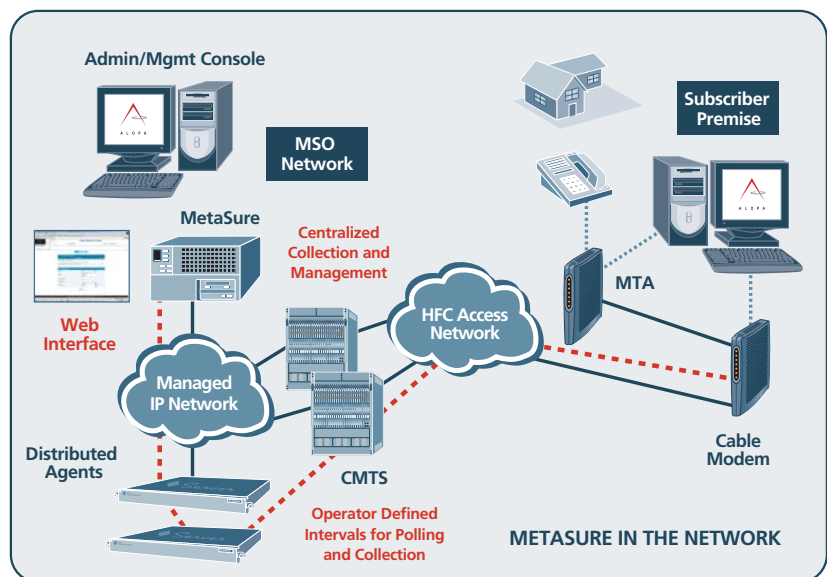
Admin/Mgmt Console

ALOPA

MSO Network

Subscriber Premise

ALOPA

MetaSure

Centralized Collection and Management

HFC Access Network

MTA

Web Interface

Managed IP Network

Distributed Agents

CMTS

Cable Modem

Operator Defined Intervals for Polling and Collection

METASURE IN THE NETWORK